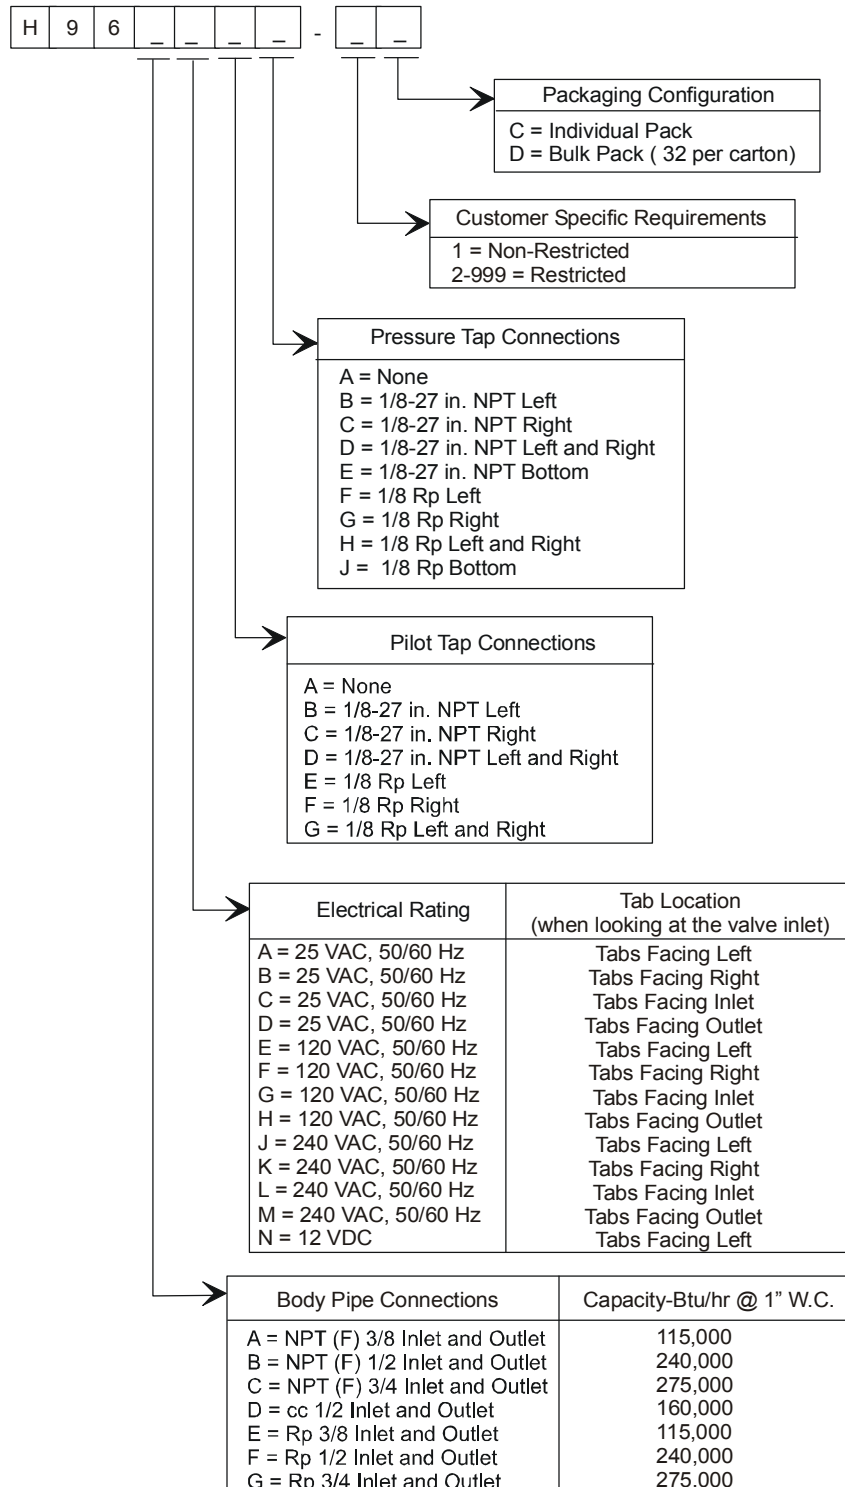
| H | 9 | 6 | _ | _ | _ | _ | - | _ | _ |
|---|---|---|---|---|---|---|---|---|---|

Packaging Configuration
C = Individual Pack
D = Bulk Pack ( 32 per carton)

Customer Specific Requirements
1 = Non-Restricted
2-999 = Restricted

Pressure Tap Connections
A = None
B = 1/8-27 in. NPT Left
C = 1/8-27 in. NPT Right
D = 1/8-27 in. NPT Left and Right
E = 1/8-27 in. NPT Bottom
F = 1/8 Rp Left
G = 1/8 Rp Right
H = 1/8 Rp Left and Right
J = 1/8 Rp Bottom

Pilot Tap Connections
A = None
B = 1/8-27 in. NPT Left
C = 1/8-27 in. NPT Right
D = 1/8-27 in. NPT Left and Right
E = 1/8 Rp Left
F = 1/8 Rp Right
G = 1/8 Rp Left and Right

| Electrical Rating | Tab Location (when looking at the valve inlet) |
|---|---|
| A = 25 VAC, 50/60 Hz | Tabs Facing Left |
| B = 25 VAC, 50/60 Hz | Tabs Facing Right |
| C = 25 VAC, 50/60 Hz | Tabs Facing Inlet |
| D = 25 VAC, 50/60 Hz | Tabs Facing Outlet |
| E = 120 VAC, 50/60 Hz | Tabs Facing Left |
| F = 120 VAC, 50/60 Hz | Tabs Facing Right |
| G = 120 VAC, 50/60 Hz | Tabs Facing Inlet |
| H = 120 VAC, 50/60 Hz | Tabs Facing Outlet |
| J = 240 VAC, 50/60 Hz | Tabs Facing Left |
| K = 240 VAC, 50/60 Hz | Tabs Facing Right |
| L = 240 VAC, 50/60 Hz | Tabs Facing Inlet |
| M = 240 VAC, 50/60 Hz | Tabs Facing Outlet |
| N = 12 VDC | Tabs Facing Left |

| Body Pipe Connections | Capacity-Btu/hr @ 1” W.C. |
|---|---|
| A = NPT (F) 3/8 Inlet and Outlet | 115,000 |
| B = NPT (F) 1/2 Inlet and Outlet | 240,000 |
| C = NPT (F) 3/4 Inlet and Outlet | 275,000 |
| D = cc 1/2 Inlet and Outlet | 160,000 |
| E = Rp 3/8 Inlet and Outlet | 115,000 |
| F = Rp 1/2 Inlet and Outlet | 240,000 |
| G = Rp 3/4 Inlet and Outlet | 275,000 |